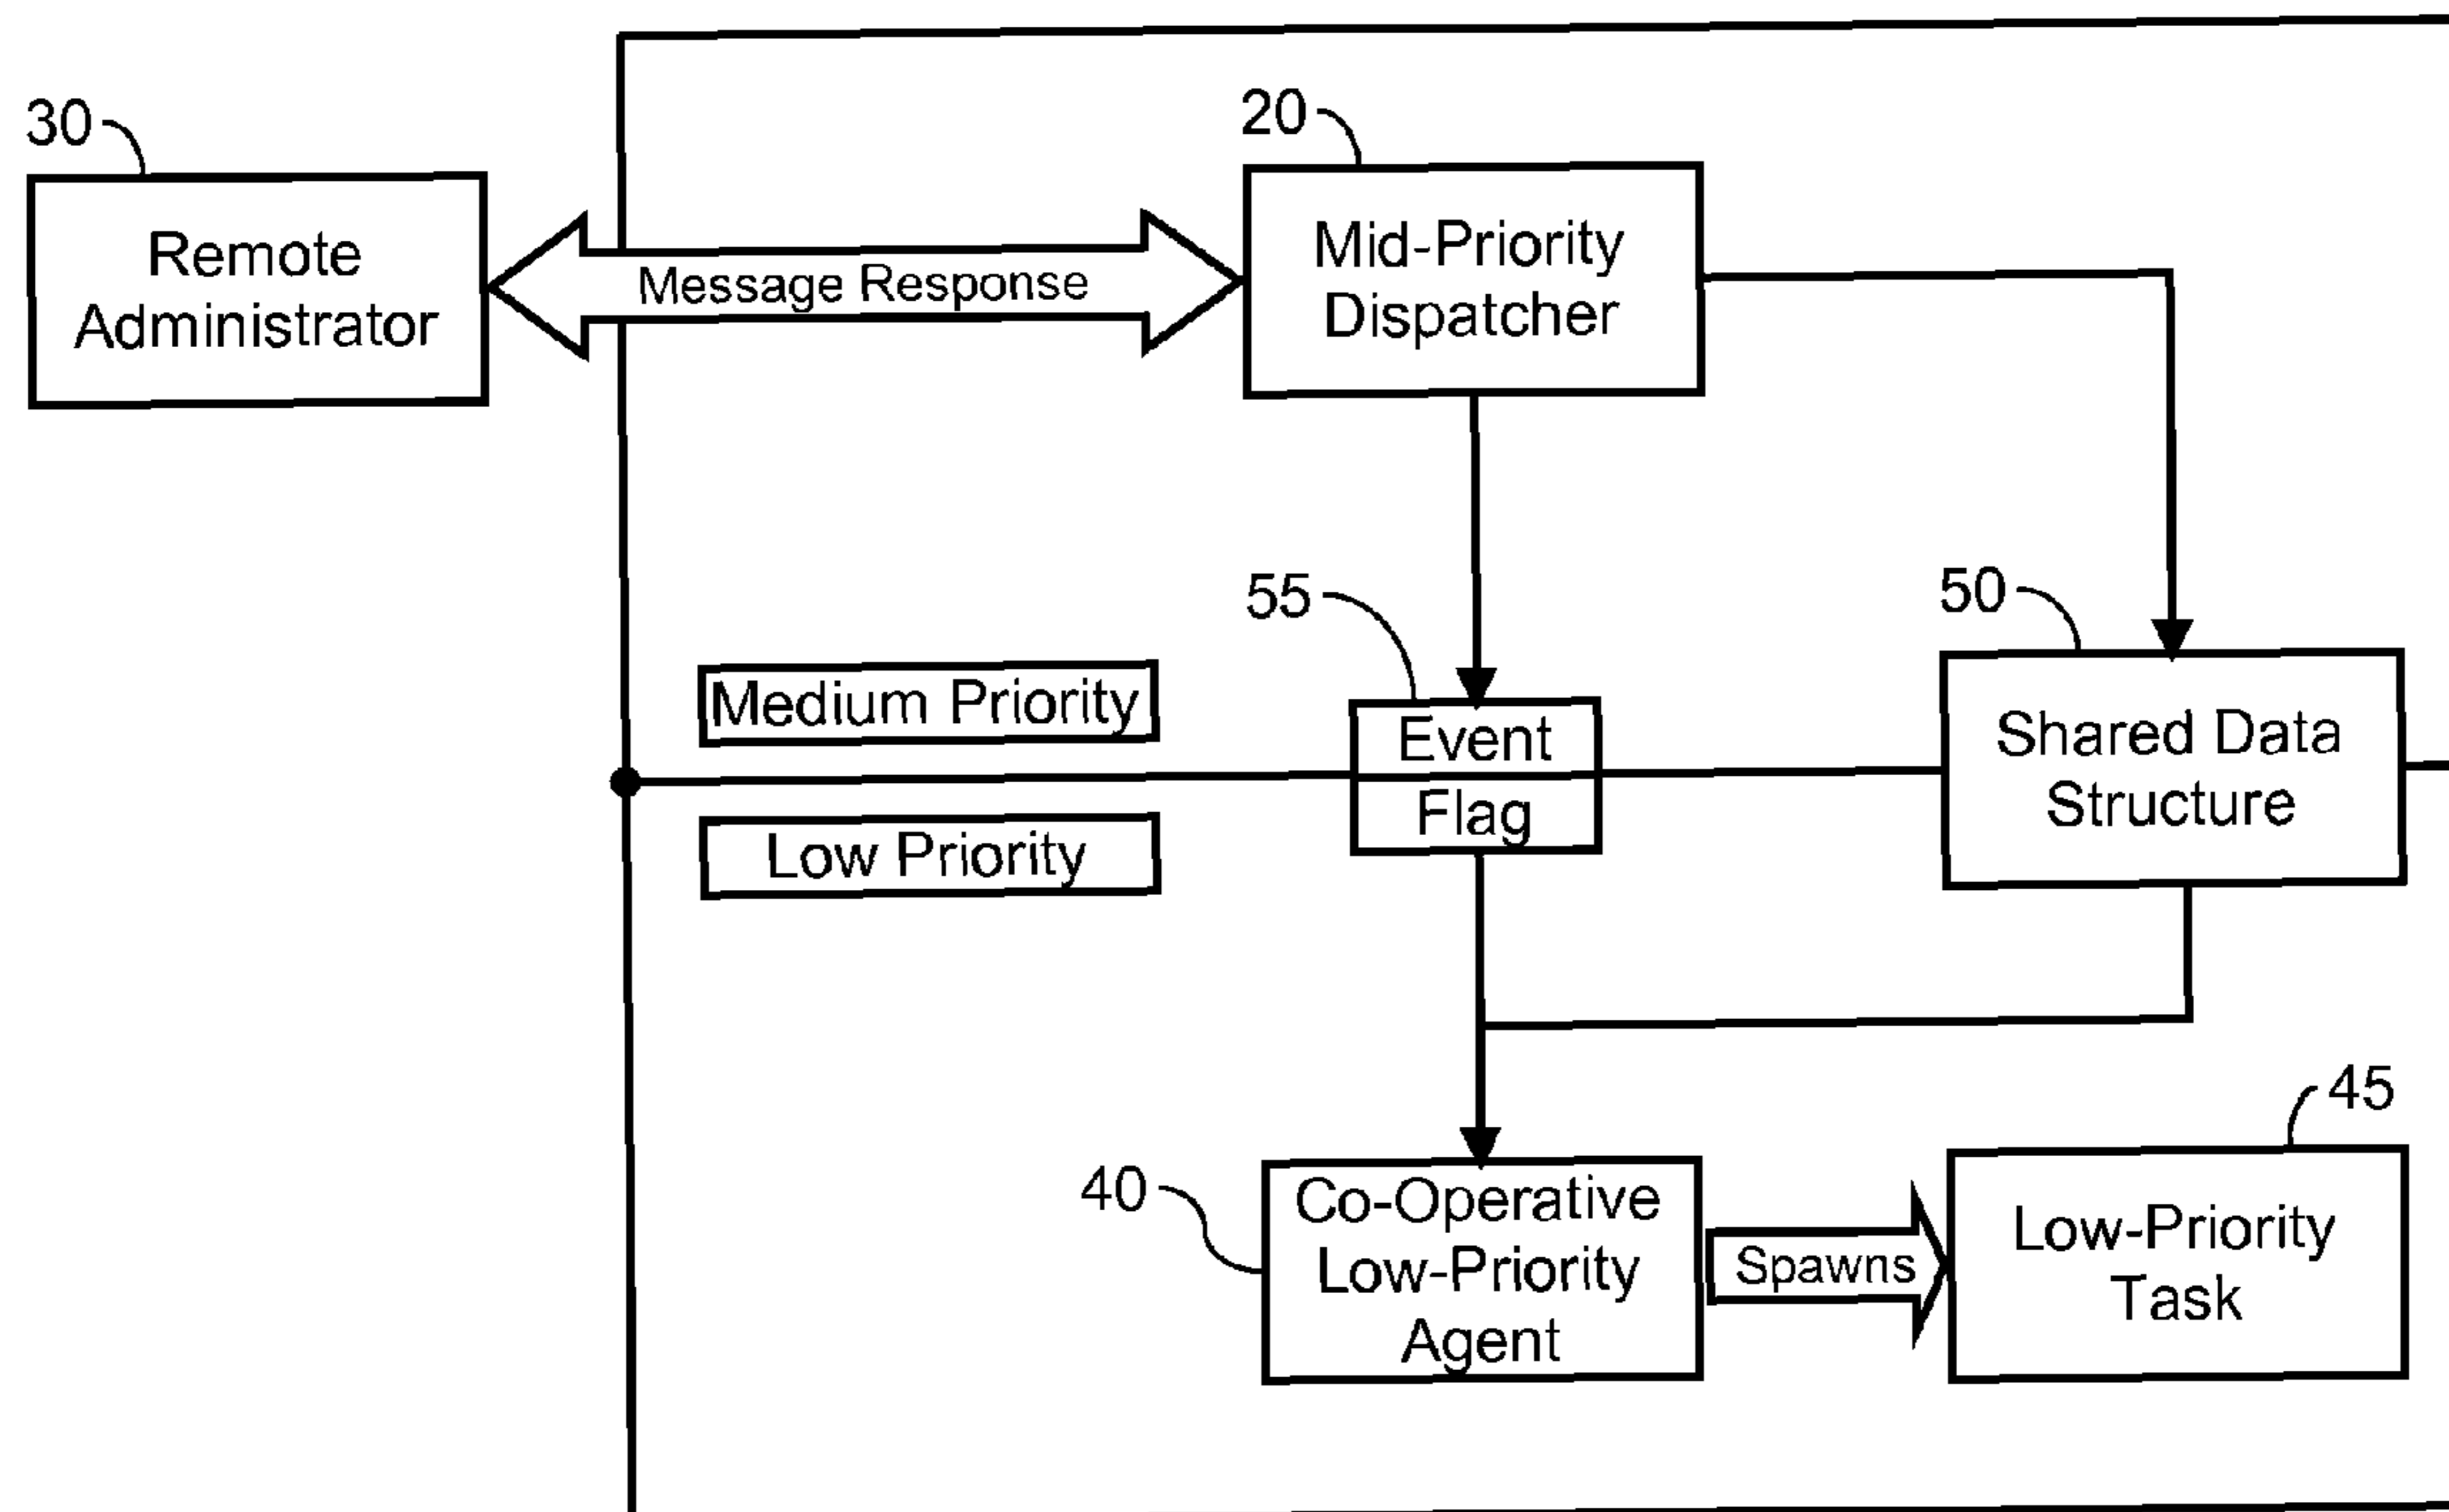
30
Remote Administrator

Message Response

20
Mid-Priority Dispatcher

55
Medium Priority
Event
Flag
Low Priority

50
Shared Data Structure

45
40
Co-Operative Low-Priority Agent
Spawns
Low-Priority Task